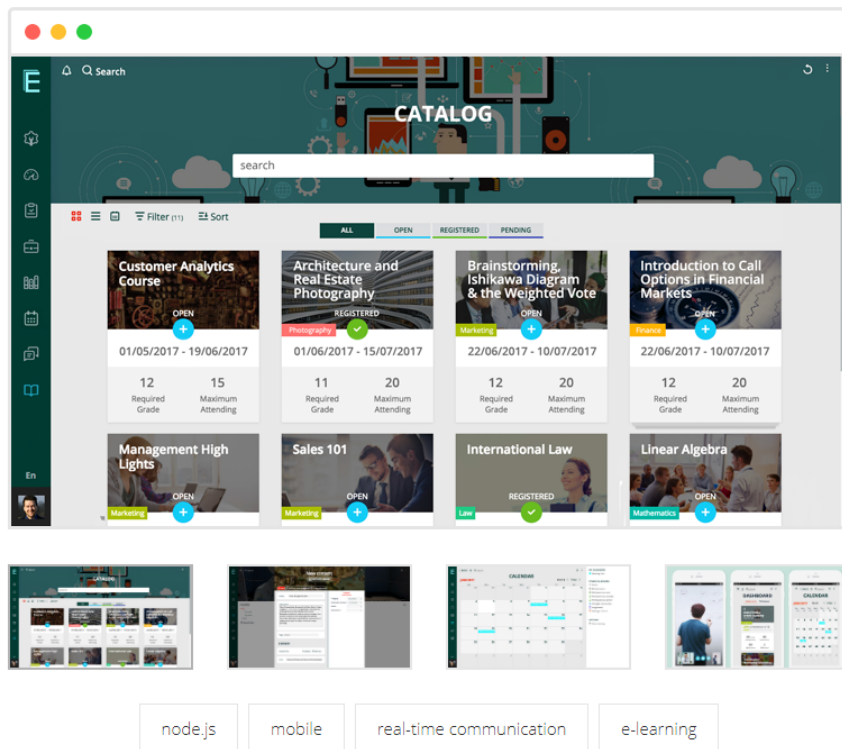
E

Search

CATALOG

search

Filter (11)

Sort

ALL

OPEN

REGISTERED

PENDING

Customer Analytics Course

OPEN

01/05/2017 - 19/06/2017

12
Required Grade

15
Maximum Attending

Architecture and Real Estate Photography

REGISTERED

Photography

01/06/2017 - 15/07/2017

11
Required Grade

20
Maximum Attending

Brainstorming, Ishikawa Diagram & the Weighted Vote

OPEN

Marketing

22/06/2017 - 10/07/2017

12
Required Grade

20
Maximum Attending

Introduction to Call Options in Financial Markets

OPEN

Finance

22/06/2017 - 10/07/2017

12
Required Grade

20
Maximum Attending

Management High Lights

OPEN

Marketing

Sales 101

OPEN

Marketing

International Law

REGISTERED

Law

Linear Algebra

OPEN

Mathematics

En

node.js

mobile

real-time communication

e-learning